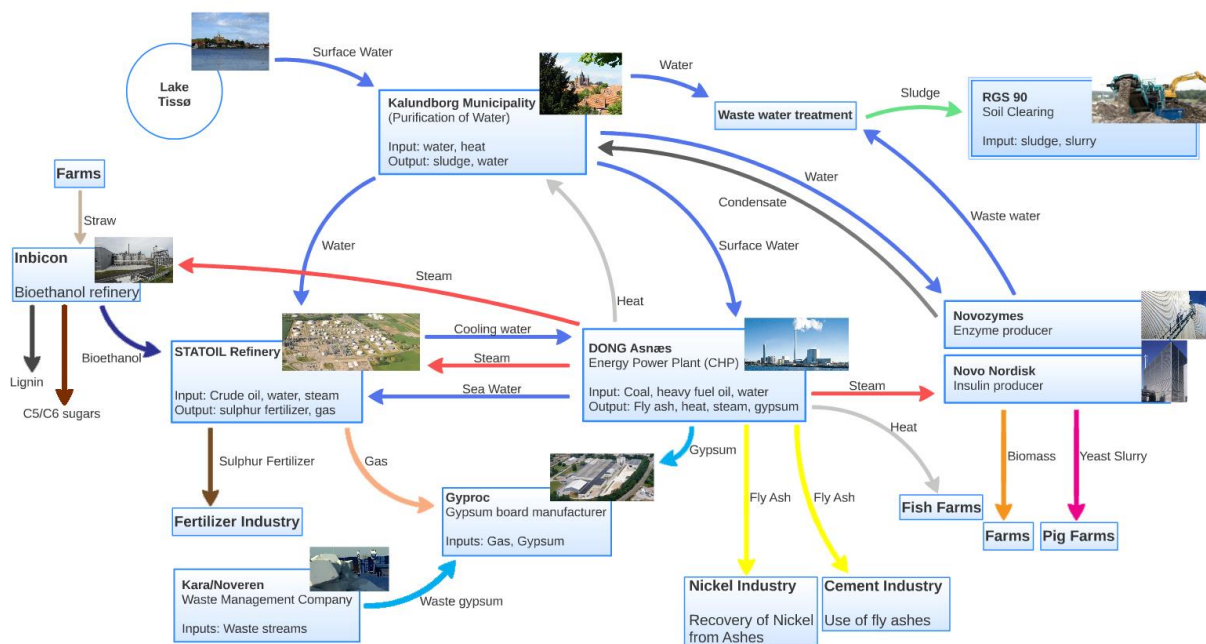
Lake Tissø

Surface Water

Kalundborg Municipality
(Purification of Water)

Input: water, heat
Output: sludge, water

Water

Waste water treatment

Sludge

RGS 90
Soil Clearing

Imput: sludge, slurry

Farms

Straw

Inbicon
Bioethanol refinery

Lignin

C5/C6 sugars

Bioethanol

Water

Steam

Heat

Surface Water

Condensate

Water

Waste water

STATOIL Refinery

Input: Crude oil, water, steam
Output: sulphur fertilizer, gas

Cooling water

Steam

Sea Water

DONG Asnæs
Energy Power Plant (CHP)

Input: Coal, heavy fuel oil, water
Output: Fly ash, heat, steam, gypsum

Steam

Novozymes
Enzyme producer

Novo Nordisk
Insulin producer

Sulphur Fertilizer

Gas

Gypsum

Heat

Biomass

Yeast Slurry

Fertilizer Industry

Gyproc
Gypsum board manufacturer

Inputs: Gas, Gypsum

Fly Ash

Fly Ash

Fish Farms

Farms

Pig Farms

Kara/Noveren
Waste Management Company

Inputs: Waste streams

Waste gypsum

Nickel Industry

Recovery of Nickel from Ashes

Cement Industry

Use of fly ashes